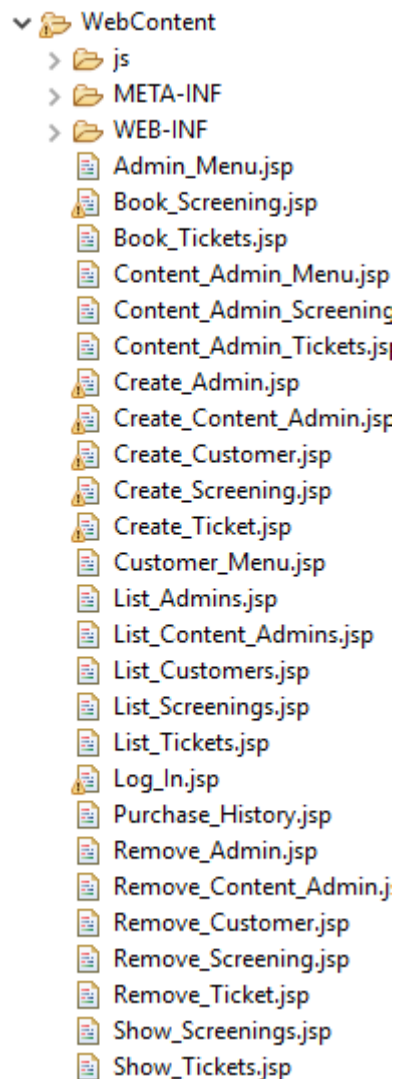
WebContent
js
META-INF
WEB-INF
Admin_Menu.jsp
Book_Screening.jsp
Book_Tickets.jsp
Content_Admin_Menu.jsp
Content_Admin_Screening
Content_Admin_Tickets.js
Create_Admin.jsp
Create_Content_Admin.jsp
Create_Customer.jsp
Create_Screening.jsp
Create_Ticket.jsp
Customer_Menu.jsp
List_Admins.jsp
List_Content_Admins.jsp
List_Customers.jsp
List_Screenings.jsp
List_Tickets.jsp
Log_In.jsp
Purchase_History.jsp
Remove_Admin.jsp
Remove_Content_Admin.j
Remove_Customer.jsp
Remove_Screening.jsp
Remove_Ticket.jsp
Show_Screenings.jsp
Show_Tickets.jsp